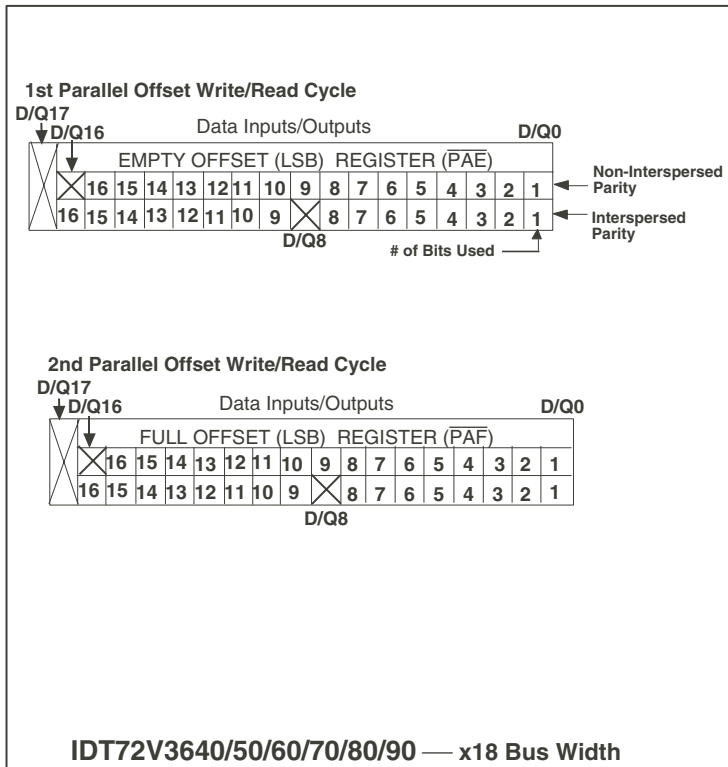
1st Parallel Offset Write/Read Cycle

D/Q17
D/Q16
Data Inputs/Outputs
D/Q0

EMPTY OFFSET (LSB) REGISTER ($\overline{PAE}$)

| | 16 | 15 | 14 | 13 | 12 | 11 | 10 | 9 | 8 | 7 | 6 | 5 | 4 | 3 | 2 | 1 |
|---|---|---|---|---|---|---|---|---|---|---|---|---|---|---|---|---|
| 16 | 15 | 14 | 13 | 12 | 11 | 10 | 9 | | 8 | 7 | 6 | 5 | 4 | 3 | 2 | 1 |

Non-Interspersed Parity
Interspersed Parity
D/Q8
# of Bits Used

2nd Parallel Offset Write/Read Cycle

D/Q17
D/Q16
Data Inputs/Outputs
D/Q0

FULL OFFSET (LSB) REGISTER ($\overline{PAF}$)

| | 16 | 15 | 14 | 13 | 12 | 11 | 10 | 9 | 8 | 7 | 6 | 5 | 4 | 3 | 2 | 1 |
|---|---|---|---|---|---|---|---|---|---|---|---|---|---|---|---|---|
| 16 | 15 | 14 | 13 | 12 | 11 | 10 | 9 | | 8 | 7 | 6 | 5 | 4 | 3 | 2 | 1 |

D/Q8

IDT72V3640/50/60/70/80/90 — x18 Bus Width